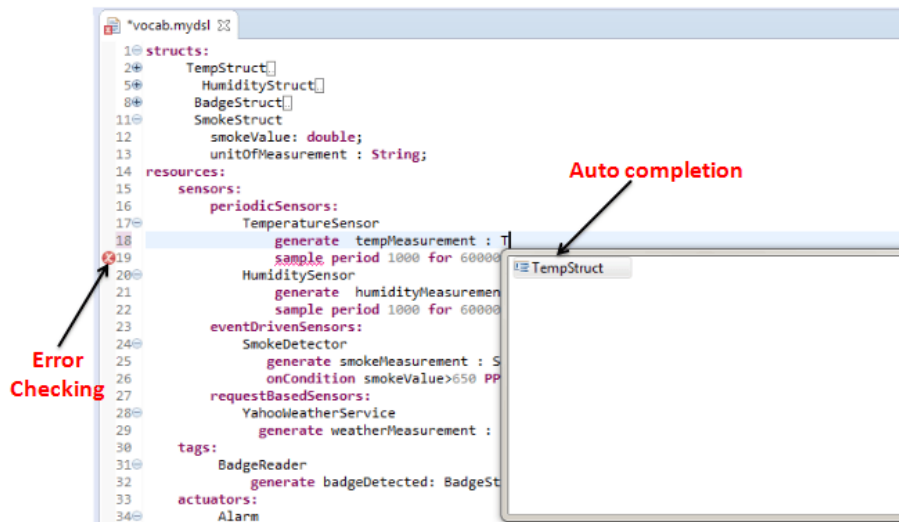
*vocab.mydsl

1 structs:
2 TempStruct
5 HumidityStruct
8 BadgeStruct
11 SmokeStruct
12 smokeValue: double;
13 unitOfMeasurement : String;
14 resources:
15 sensors:
16 periodicSensors:
17 TemperatureSensor
18 generate tempMeasurement : T
19 sample period 1000 for 60000
20 HumiditySensor
21 generate humidityMeasuremen
22 sample period 1000 for 60000
23 eventDrivenSensors:
24 SmokeDetector
25 generate smokeMeasurement : S
26 onCondition smokeValue>650 PP
27 requestBasedSensors:
28 YahooWeatherService
29 generate weatherMeasurement :
30 tags:
31 BadgeReader
32 generate badgeDetected: BadgeSt
33 actuators:
34 Alarm

TempStruct

Auto completion

Error Checking